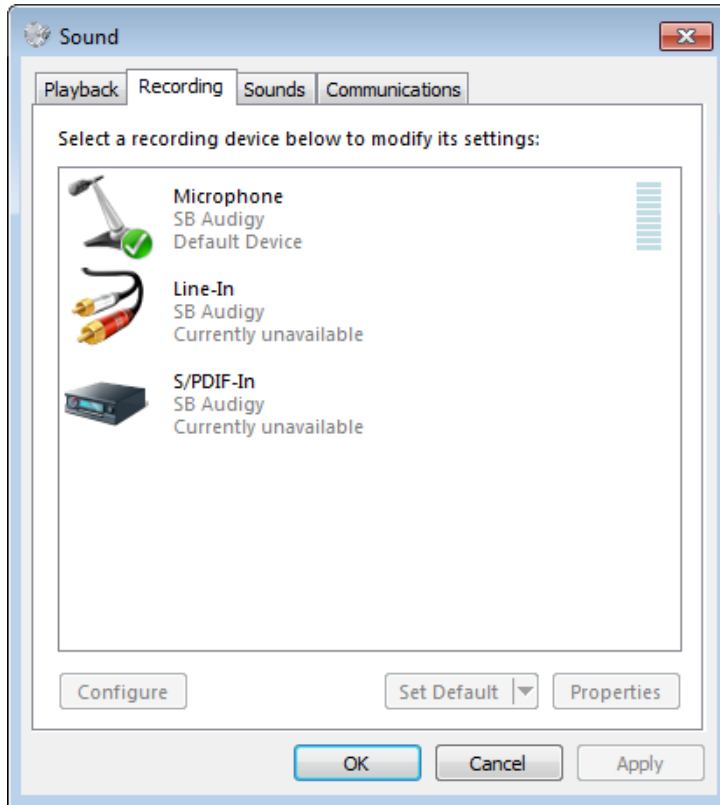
Sound

Playback | Recording | Sounds | Communications

Select a recording device below to modify its settings:

Microphone
SB Audigy
Default Device

Line-In
SB Audigy
Currently unavailable

S/PDIF-In
SB Audigy
Currently unavailable

Configure

Set Default

Properties

OK

Cancel

Apply